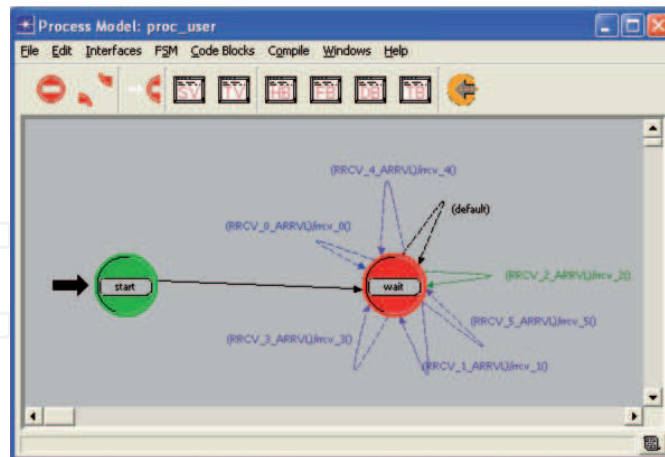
Process Model: proc_user

File Edit Interfaces FSM Code Blocks Compile Windows Help

SV TV HB FB DB TB

(RRCV_4_ARRVL)/rcv_4()

(default)

(RRCV_0_ARRVL)/rcv_0()

(RRCV_2_ARRVL)/rcv_2()

start

wait

(RRCV_5_ARRVL)/rcv_5()

(RRCV_3_ARRVL)/rcv_3()

(RRCV_1_ARRVL)/rcv_1()